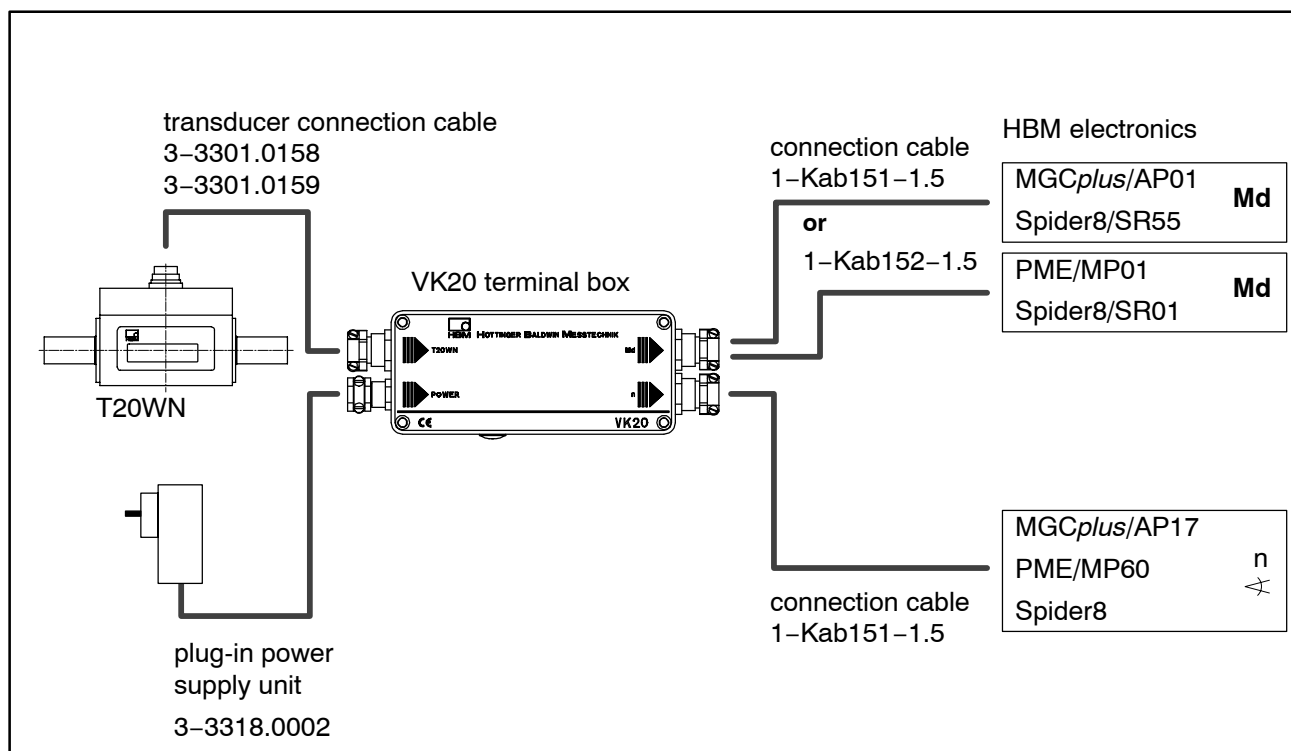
transducer connection cable
3−3301.0158
3−3301.0159

T20WN

VK20 terminal box

HBM HOTTINGER BALDWIN MESSTECHNIK

T20WN

POWER

Md

n

CE

VK20

plug-in power supply unit
3−3318.0002

connection cable
1−Kab151−1.5
or
1−Kab152−1.5

HBM electronics

| MGC*plus*/AP01 Spider8/SR55 | Md |
|---|---|
| PME/MP01 Spider8/SR01 | Md |

connection cable
1−Kab151−1.5

| MGC*plus*/AP17 PME/MP60 Spider8 | n |
|---|---|